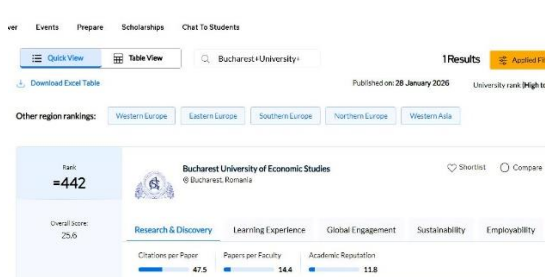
ver Events Prepare Scholarships Chat To Students

Quick View Table View Bucharest+University+ 1 Results Applied Fi

Download Excel Table Published on: 28 January 2026 University rank (High to

Other region rankings: Western Europe Eastern Europe Southern Europe Northern Europe Western Asia

Rank
=442

Overall Score:
25.6

Bucharest University of Economic Studies
Bucharest, Romania

Shortlist Compare

Research & Discovery Learning Experience Global Engagement Sustainability Employability

Citations per Paper 47.5
Papers per Faculty 14.4
Academic Reputation 11.8